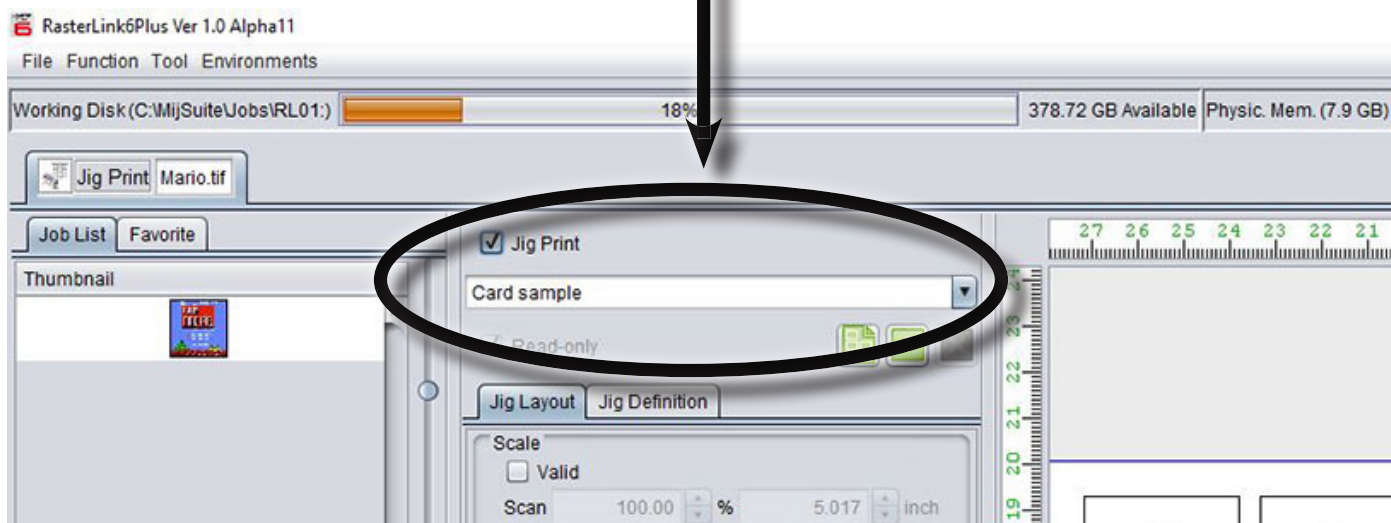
RasterLink6Plus Ver 1.0 Alpha11

File Function Tool Environments

Working Disk (C:\MijSuite\Jobs\RL01:) 18% 378.72 GB Available Physic. Mem. (7.9 GB)

Jig Print Mario.tif

Job List Favorite

Thumbnail

Jig Print

Card sample

Read-only

Jig Layout Jig Definition

Scale

Valid

Scan 100.00 % 5.017 inch

27 26 25 24 23 22 21

24 23 22 21 20 19